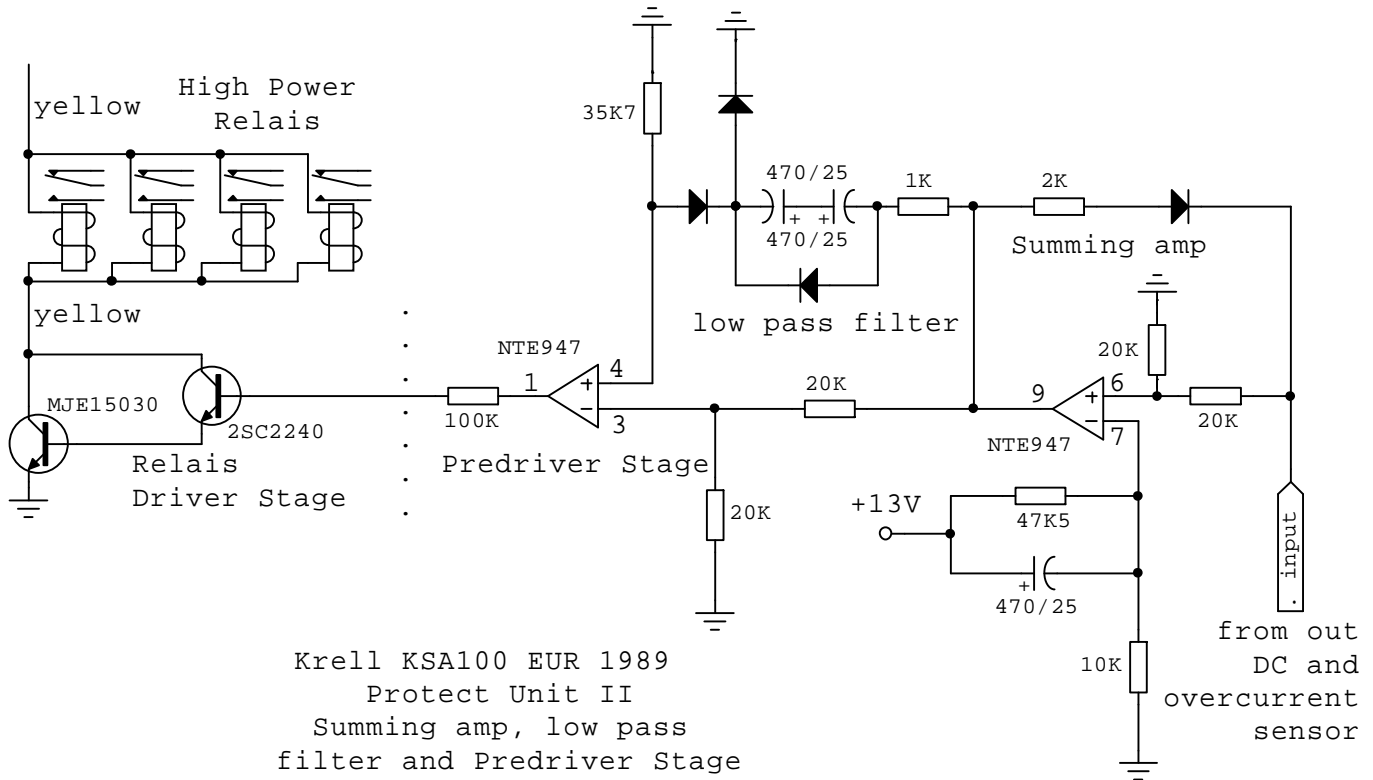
yellow
High Power
Relais

35K7

470/25

1K

2K

470/25

Summing amp

yellow

low pass filter

NTE947

20K

1
4
3

20K

9
6
7

MJE15030

100K

2SC2240

20K

NTE947

Relais
Driver Stage

Predriver Stage

20K

+13V

47K5

input

470/25

from out
DC and
overcurrent
sensor

10K

Krell KSA100 EUR 1989
Protect Unit II
Summing amp, low pass
filter and Predriver Stage